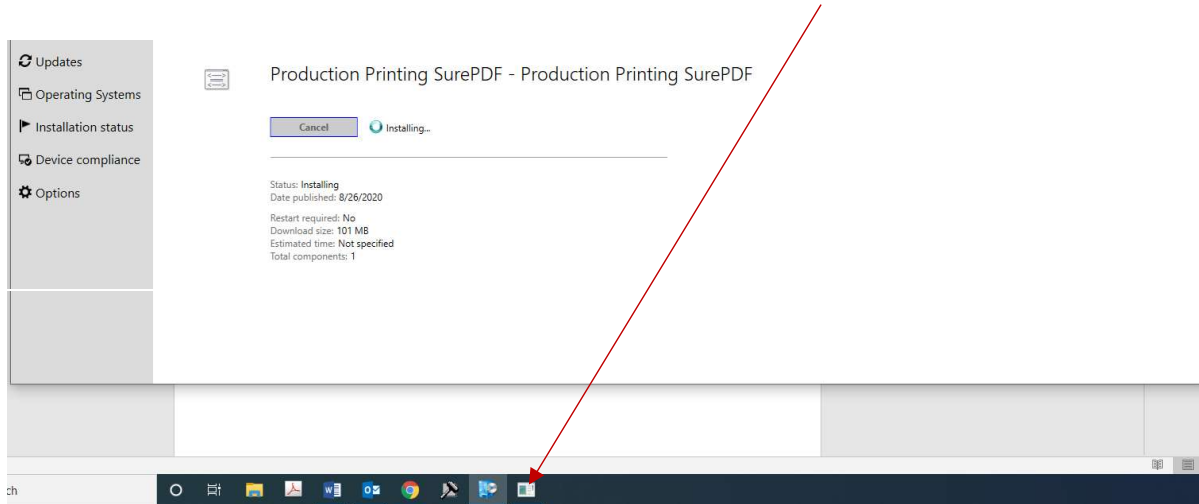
Updates
Operating Systems
Installation status
Device compliance
Options

Production Printing SurePDF - Production Printing SurePDF

Cancel
Installing...

Status: Installing
Date published: 8/26/2020

Restart required: No
Download size: 101 MB
Estimated time: Not specified
Total components: 1

ch